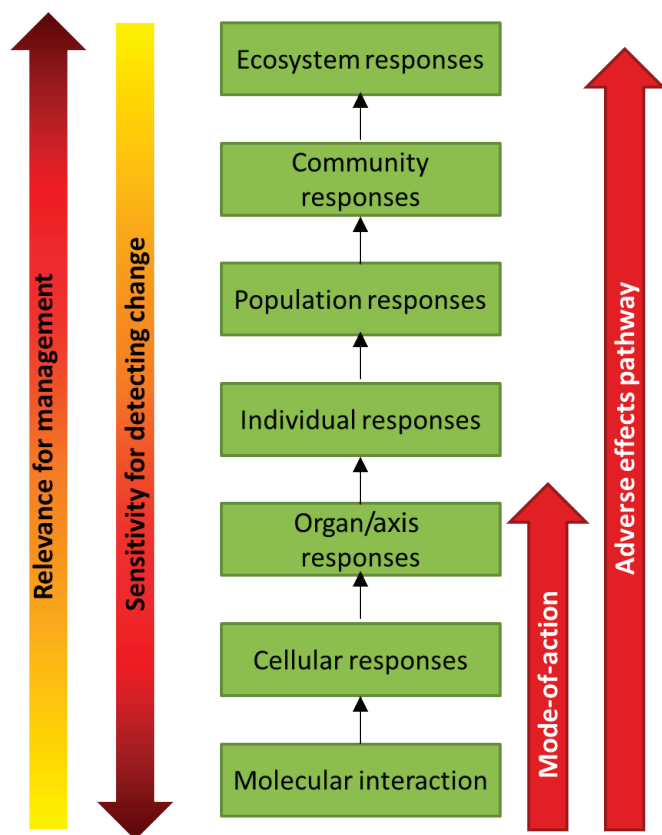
Relevance for management

Sensitivity for detecting change

Ecosystem responses

Community responses

Population responses

Individual responses

Organ/axis responses

Cellular responses

Molecular interaction

Mode-of-action

Adverse effects pathway